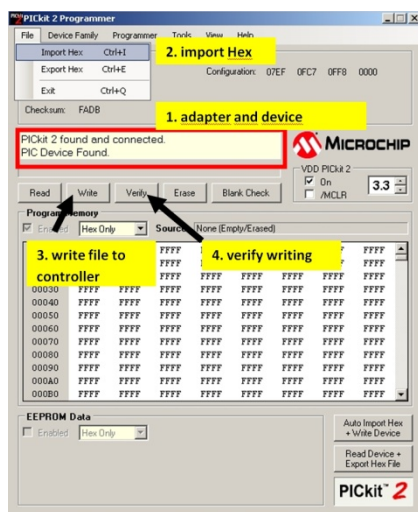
PICkit 2 Programmer

File Device Family Programmer Tools View Help

Import Hex Ctrl+I

Export Hex Ctrl+E

Exit Ctrl+Q

2. import Hex

Configuration: 07EF 0FC7 0FF8 0000

Checksum: FADB

1. adapter and device

PICkit 2 found and connected.
PIC Device Found.

MICROCHIP

VDD PICkit 2

On

/MCLR

3.3

Read Write Verify Erase Blank Check

Program Memory

Enabled Hex Only Source: None (Empty/Erased)

3. write file to controller

4. verify writing

| | | | | | | | | |
|---|---|---|---|---|---|---|---|---|
| | | | FFFF | FFFF | FFFF | FFFF | FFFF | FFFF |
| | | | FFFF | FFFF | FFFF | FFFF | FFFF | FFFF |
| 00030 | FFFF | FFFF | FFFF | FFFF | FFFF | FFFF | FFFF | FFFF |
| 00040 | FFFF | FFFF | FFFF | FFFF | FFFF | FFFF | FFFF | FFFF |
| 00050 | FFFF | FFFF | FFFF | FFFF | FFFF | FFFF | FFFF | FFFF |
| 00060 | FFFF | FFFF | FFFF | FFFF | FFFF | FFFF | FFFF | FFFF |
| 00070 | FFFF | FFFF | FFFF | FFFF | FFFF | FFFF | FFFF | FFFF |
| 00080 | FFFF | FFFF | FFFF | FFFF | FFFF | FFFF | FFFF | FFFF |
| 00090 | FFFF | FFFF | FFFF | FFFF | FFFF | FFFF | FFFF | FFFF |
| 000A0 | FFFF | FFFF | FFFF | FFFF | FFFF | FFFF | FFFF | FFFF |
| 000B0 | FFFF | FFFF | FFFF | FFFF | FFFF | FFFF | FFFF | FFFF |

EEPROM Data

Enabled Hex Only

Auto Import Hex + Write Device

Read Device + Export Hex File

PICkit™ 2